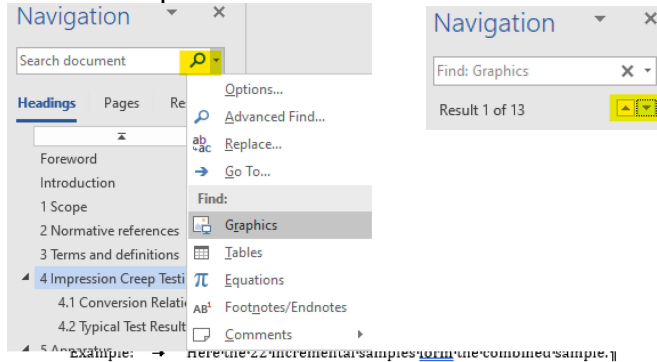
Navigation

Search document

Headings Pages Re

Foreword

Introduction

1 Scope

2 Normative references

3 Terms and definitions

4 Impression Creep Testi

4.1 Conversion Relati

4.2 Typical Test Result

5 Apparatus

Options...

Advanced Find...

Replace...

Go To...

Find:

Graphics

Tables

Equations

Footnotes/Endnotes

Comments

Navigation

Find: Graphics

Result 1 of 13

Example: → Here·the·22·incremental·samples·form·the·combined·sample.¶